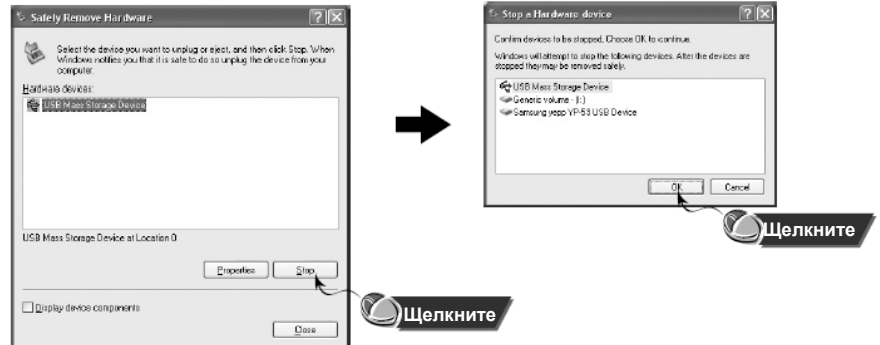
Safely Remove Hardware

Select the device you want to unplug or eject, and then click Stop. When Windows notifies you that it is safe to do so unplug the device from your computer.

Hardware devices:

USB Mass Storage Device

USB Mass Storage Device at Location 0

Properties

Stop

Display device components

Close

Щелкните

Stop a Hardware device

Confirm devices to be stopped, Choose OK to continue.

Windows will attempt to stop the following devices. After the devices are stopped they may be removed safely.

USB Mass Storage Device
Generic volume - (I:)
Samsung yepp YP-53 USB Device

OK

Cancel

Щелкните